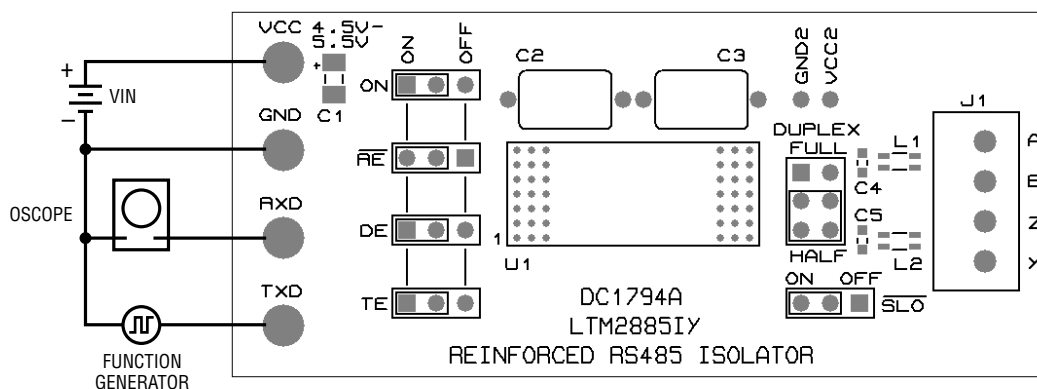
VCC 4.5V- 5.5V
+
VIN
–
GND
C1
RXD
OSCOPE
TXD
FUNCTION GENERATOR
ON OFF
ON
$\overline{RE}$
DE
TE
C2
C3
GND2
VCC2
1
U1
DC1794A
LTM2885IY
REINFORCED RS485 ISOLATOR
DUPLEX
FULL
HALF
C4
C5
L1
L2
ON OFF
$\overline{SLO}$
J1
A
B
Z
Y